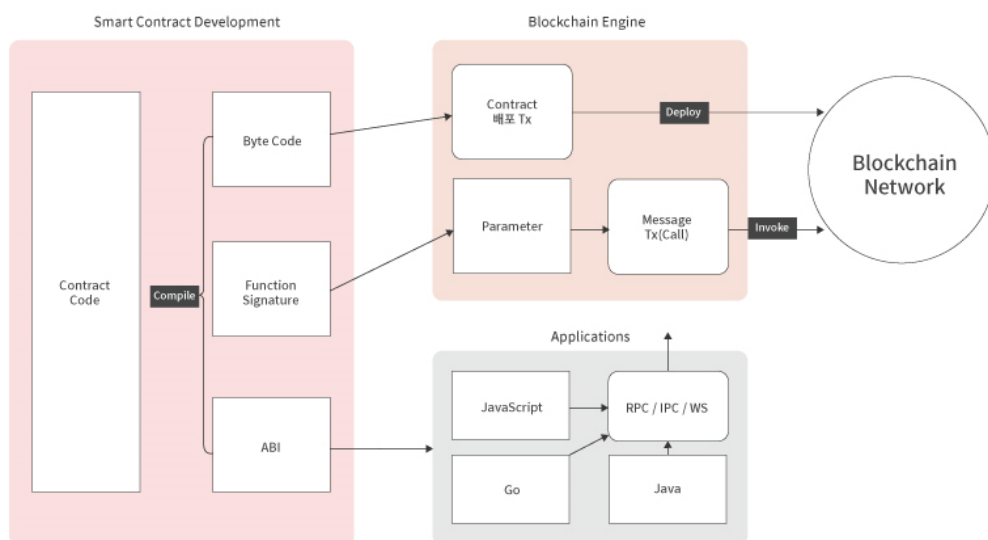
Smart Contract Development

Contract Code

Compile

Byte Code

Function Signature

ABI

Blockchain Engine

Contract 배포 Tx

Deploy

Parameter

Message Tx(Call)

Invoke

Blockchain Network

Applications

JavaScript

RPC / IPC / WS

Go

Java